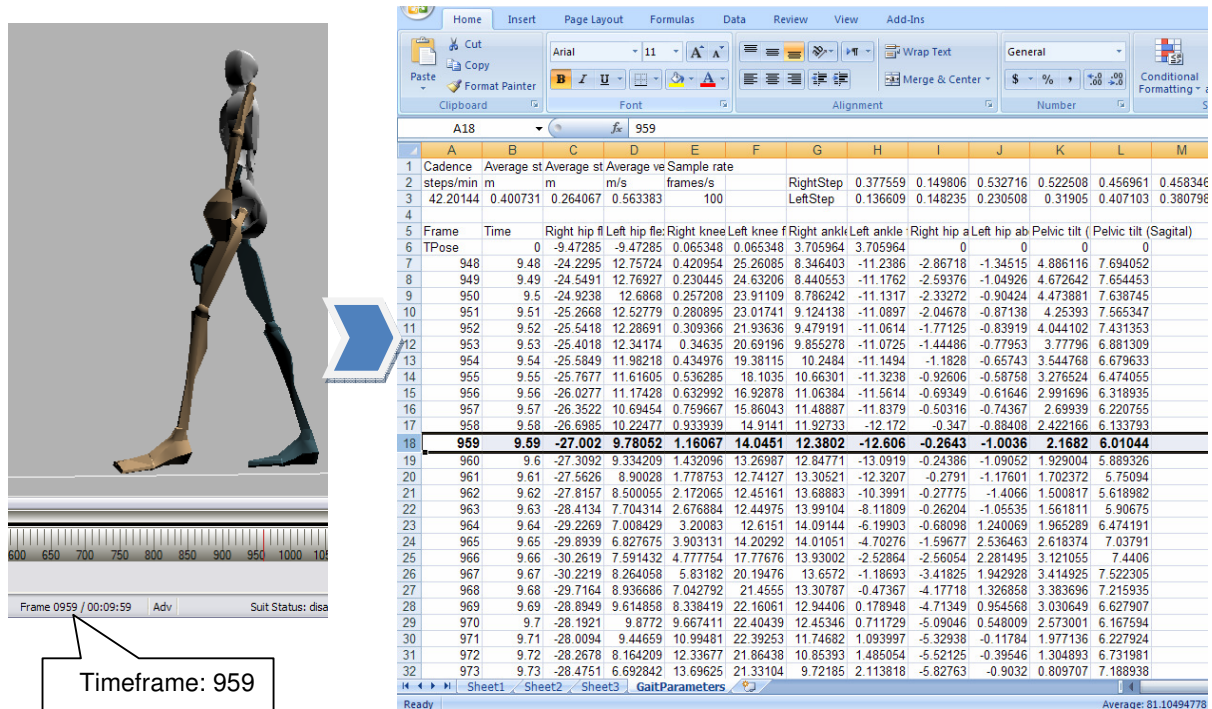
600 650 700 750 800 850 900 950 1000 10

Frame 0959 / 00:09:59 Adv Suit Status: disa

Timeframe: 959

Home Insert Page Layout Formulas Data Review View Add-Ins

Cut
Copy
Paste
Format Painter
Clipboard

Arial 11
B I U
Font

Wrap Text
Merge & Center
Alignment

General
$ % ,
Number

Conditional Formatting

A18 959

| | A | B | C | D | E | F | G | H | I | J | K | L | M |
|---|---|---|---|---|---|---|---|---|---|---|---|---|---|
| 1 | Cadence | Average st | Average st | Average ve | Sample rate | | | | | | | | |
| 2 | steps/min | m | m | m/s | frames/s | | RightStep | 0.377559 | 0.149806 | 0.532716 | 0.522508 | 0.456961 | 0.458346 |
| 3 | 42.20144 | 0.400731 | 0.264067 | 0.563383 | 100 | | LeftStep | 0.136609 | 0.148235 | 0.230508 | 0.31905 | 0.407103 | 0.380798 |
| 4 | | | | | | | | | | | | | |
| 5 | Frame | Time | Right hip fl | Left hip fle | Right knee | Left knee f | Right ankl | Left ankle | Right hip a | Left hip ab | Pelvic tilt ( | Pelvic tilt (Sagital) | |
| 6 | TPose | 0 | -9.47285 | -9.47285 | 0.065348 | 0.065348 | 3.705964 | 3.705964 | 0 | 0 | 0 | 0 | |
| 7 | 948 | 9.48 | -24.2295 | 12.75724 | 0.420954 | 25.26085 | 8.346403 | -11.2386 | -2.86718 | -1.34515 | 4.886116 | 7.694052 | |
| 8 | 949 | 9.49 | -24.5491 | 12.76927 | 0.230445 | 24.63206 | 8.440553 | -11.1762 | -2.59376 | -1.04926 | 4.672642 | 7.654453 | |
| 9 | 950 | 9.5 | -24.9238 | 12.6868 | 0.257208 | 23.91109 | 8.786242 | -11.1317 | -2.33272 | -0.90424 | 4.473881 | 7.638745 | |
| 10 | 951 | 9.51 | -25.2668 | 12.52779 | 0.280895 | 23.01741 | 9.124138 | -11.0897 | -2.04678 | -0.87138 | 4.25393 | 7.565347 | |
| 11 | 952 | 9.52 | -25.5418 | 12.28691 | 0.309366 | 21.93636 | 9.479191 | -11.0614 | -1.77125 | -0.83919 | 4.044102 | 7.431353 | |
| 12 | 953 | 9.53 | -25.4018 | 12.34174 | 0.34635 | 20.69196 | 9.855278 | -11.0725 | -1.44486 | -0.77953 | 3.77796 | 6.881309 | |
| 13 | 954 | 9.54 | -25.5849 | 11.98218 | 0.434976 | 19.38115 | 10.2484 | -11.1494 | -1.1828 | -0.65743 | 3.544768 | 6.679633 | |
| 14 | 955 | 9.55 | -25.7677 | 11.61605 | 0.536285 | 18.1035 | 10.66301 | -11.3238 | -0.92606 | -0.58758 | 3.276524 | 6.474055 | |
| 15 | 956 | 9.56 | -26.0277 | 11.17428 | 0.632992 | 16.92878 | 11.06384 | -11.5614 | -0.69349 | -0.61646 | 2.991696 | 6.318935 | |
| 16 | 957 | 9.57 | -26.3522 | 10.69454 | 0.759667 | 15.86043 | 11.48887 | -11.8379 | -0.50316 | -0.74367 | 2.69939 | 6.220755 | |
| 17 | 958 | 9.58 | -26.6985 | 10.22477 | 0.933939 | 14.9141 | 11.92733 | -12.172 | -0.347 | -0.88408 | 2.422166 | 6.133793 | |
| 18 | 959 | 9.59 | -27.002 | 9.78052 | 1.16067 | 14.0451 | 12.3802 | -12.606 | -0.2643 | -1.0036 | 2.1682 | 6.01044 | |
| 19 | 960 | 9.6 | -27.3092 | 9.334209 | 1.432096 | 13.26987 | 12.84771 | -13.0919 | -0.24386 | -1.09052 | 1.929004 | 5.889326 | |
| 20 | 961 | 9.61 | -27.5626 | 8.90028 | 1.778753 | 12.74127 | 13.30521 | -12.3207 | -0.2791 | -1.17601 | 1.702372 | 5.75094 | |
| 21 | 962 | 9.62 | -27.8157 | 8.500055 | 2.172065 | 12.45161 | 13.68883 | -10.3991 | -0.27775 | -1.4066 | 1.500817 | 5.618982 | |
| 22 | 963 | 9.63 | -28.4134 | 7.704314 | 2.676884 | 12.44975 | 13.99104 | -8.11809 | -0.26204 | -1.05535 | 1.561811 | 5.90675 | |
| 23 | 964 | 9.64 | -29.2269 | 7.008429 | 3.20083 | 12.6151 | 14.09144 | -6.19903 | -0.68098 | 1.240069 | 1.965289 | 6.474191 | |
| 24 | 965 | 9.65 | -29.8939 | 6.827675 | 3.903131 | 14.20292 | 14.01051 | -4.70276 | -1.59677 | 2.536463 | 2.618374 | 7.03791 | |
| 25 | 966 | 9.66 | -30.2619 | 7.591432 | 4.777754 | 17.77676 | 13.93002 | -2.52864 | -2.56054 | 2.281495 | 3.121055 | 7.4406 | |
| 26 | 967 | 9.67 | -30.2219 | 8.264058 | 5.83182 | 20.19476 | 13.6572 | -1.18693 | -3.41825 | 1.942928 | 3.414925 | 7.522305 | |
| 27 | 968 | 9.68 | -29.7164 | 8.936686 | 7.042792 | 21.4555 | 13.30787 | -0.47367 | -4.17718 | 1.326858 | 3.383696 | 7.215935 | |
| 28 | 969 | 9.69 | -28.8949 | 9.614858 | 8.338419 | 22.16061 | 12.94406 | 0.178948 | -4.71349 | 0.954568 | 3.030649 | 6.627907 | |
| 29 | 970 | 9.7 | -28.1921 | 9.8772 | 9.667411 | 22.40439 | 12.45346 | 0.711729 | -5.09046 | 0.548009 | 2.573001 | 6.167594 | |
| 30 | 971 | 9.71 | -28.0094 | 9.44659 | 10.99481 | 22.39253 | 11.74682 | 1.093997 | -5.32938 | -0.11784 | 1.977136 | 6.227924 | |
| 31 | 972 | 9.72 | -28.2678 | 8.164209 | 12.33677 | 21.86438 | 10.85393 | 1.485054 | -5.52125 | -0.39546 | 1.304893 | 6.731981 | |
| 32 | 973 | 9.73 | -28.4751 | 6.692842 | 13.69625 | 21.33104 | 9.72185 | 2.113818 | -5.82763 | -0.9032 | 0.809707 | 7.188938 | |

Sheet1 Sheet2 Sheet3 GaitParameters

Ready Average: 81.10494778